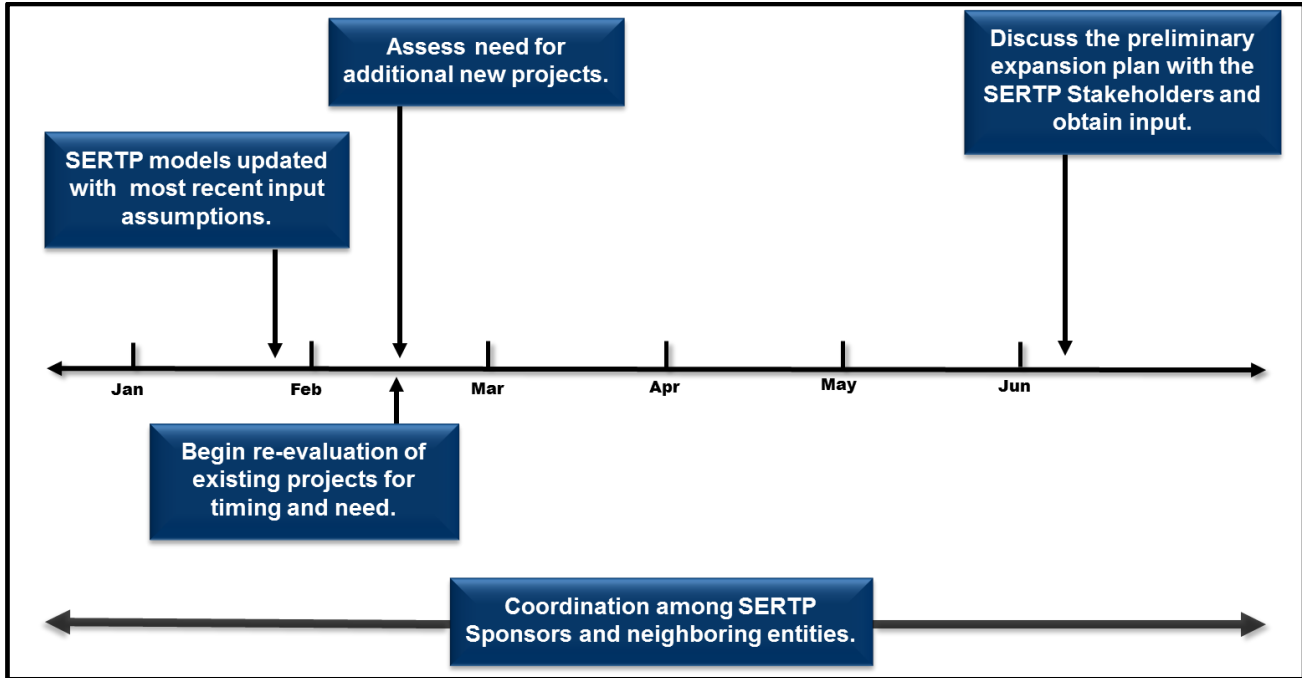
Assess need for additional new projects.

Discuss the preliminary expansion plan with the SERTP Stakeholders and obtain input.

SERTP models updated with most recent input assumptions.

Jan

Feb

Mar

Apr

May

Jun

Begin re-evaluation of existing projects for timing and need.

Coordination among SERTP Sponsors and neighboring entities.